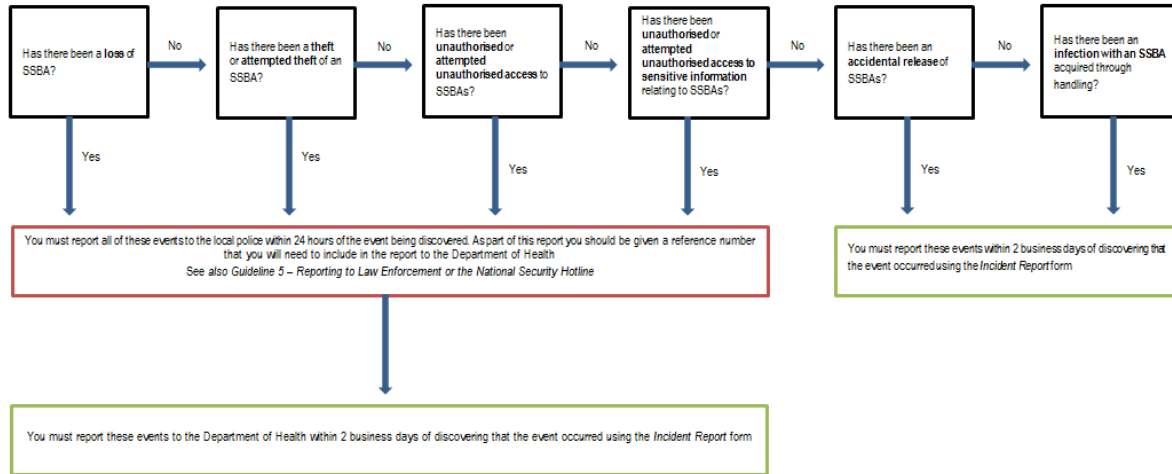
Has there been a **loss** of SSBA?

No

Has there been a **theft** or **attempted theft** of an SSBA?

No

Has there been **unauthorised** or **attempted unauthorised access** to SSBAs?

No

Has there been **unauthorised** or **attempted unauthorised access to sensitive information** relating to SSBAs?

No

Has there been an **accidental release** of SSBAs?

No

Has there been an **infection with an SSBA** acquired through handling?

Yes

Yes

Yes

Yes

Yes

Yes

You must report all of these events to the local police within 24 hours of the event being discovered. As part of this report you should be given a reference number that you will need to include in the report to the Department of Health

See also *Guideline 5 – Reporting to Law Enforcement or the National Security Hotline*

You must report these events within 2 business days of discovering that the event occurred using the *Incident Report* form

You must report these events to the Department of Health within 2 business days of discovering that the event occurred using the *Incident Report* form